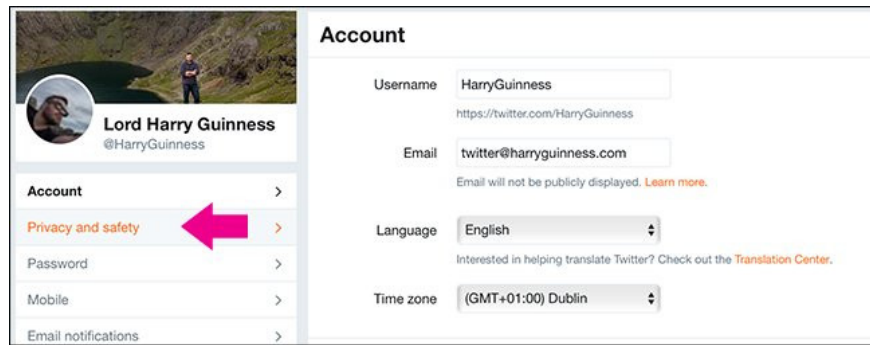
Lord Harry Guinness
@HarryGuinness

Account >
Privacy and safety >
Password >
Mobile >
Email notifications >

Account

Username HarryGuinness
https://twitter.com/HarryGuinness

Email twitter@harryguinness.com
Email will not be publicly displayed. Learn more.

Language English
Interested in helping translate Twitter? Check out the Translation Center.

Time zone (GMT+01:00) Dublin